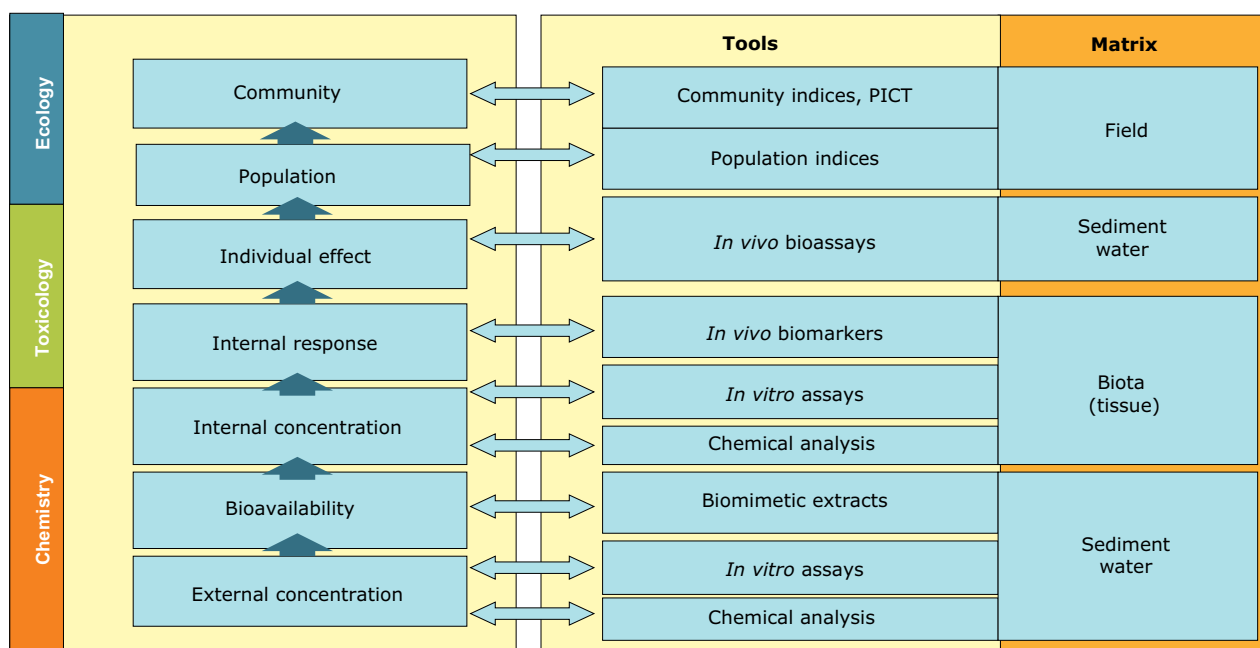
Ecology

Toxicology

Chemistry

Community

Population

Individual effect

Internal response

Internal concentration

Bioavailability

External concentration

Tools

Matrix

Community indices, PICT

Population indices

Field

In vivo bioassays

Sediment water

In vivo biomarkers

In vitro assays

Chemical analysis

Biota (tissue)

Biomimetic extracts

In vitro assays

Chemical analysis

Sediment water